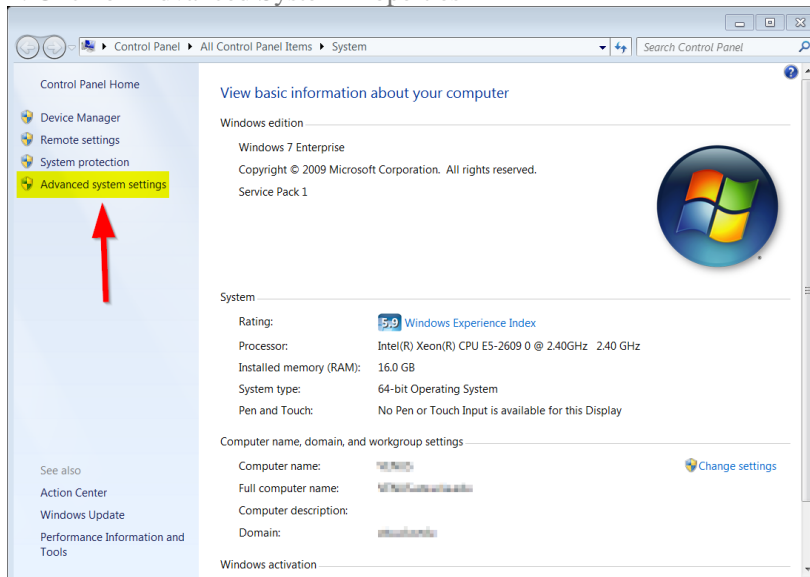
Control Panel ▸ All Control Panel Items ▸ System

Search Control Panel

Control Panel Home

Device Manager

Remote settings

System protection

Advanced system settings

See also

Action Center

Windows Update

Performance Information and Tools

View basic information about your computer

Windows edition

Windows 7 Enterprise

Copyright © 2009 Microsoft Corporation. All rights reserved.

Service Pack 1

System

| Rating: | 5.9 Windows Experience Index |
|---|---|
| Processor: | Intel(R) Xeon(R) CPU E5-2609 0 @ 2.40GHz 2.40 GHz |
| Installed memory (RAM): | 16.0 GB |
| System type: | 64-bit Operating System |
| Pen and Touch: | No Pen or Touch Input is available for this Display |

Computer name, domain, and workgroup settings

| Computer name: | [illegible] |
|---|---|
| Full computer name: | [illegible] |
| Computer description: | |
| Domain: | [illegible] |

Change settings

Windows activation